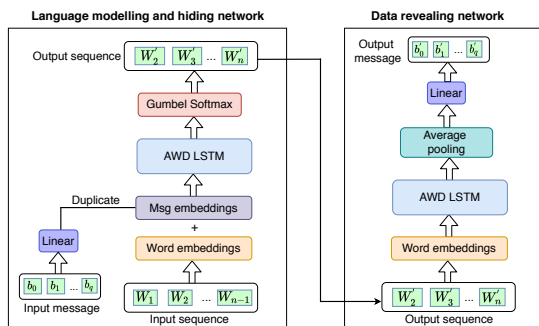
Language modelling and hiding network

Output sequence $W_2'$ $W_3'$ ... $W_n'$

Gumbel Softmax

AWD LSTM

Duplicate

Msg embeddings

+

Linear

Word embeddings

$b_0$ $b_1$ ... $b_q$

Input message

$W_1$ $W_2$ ... $W_{n-1}$

Input sequence

Data revealing network

Output message $b_0'$ $b_1'$ ... $b_q'$

Linear

Average pooling

AWD LSTM

Word embeddings

$W_2'$ $W_3'$ ... $W_n'$

Output sequence